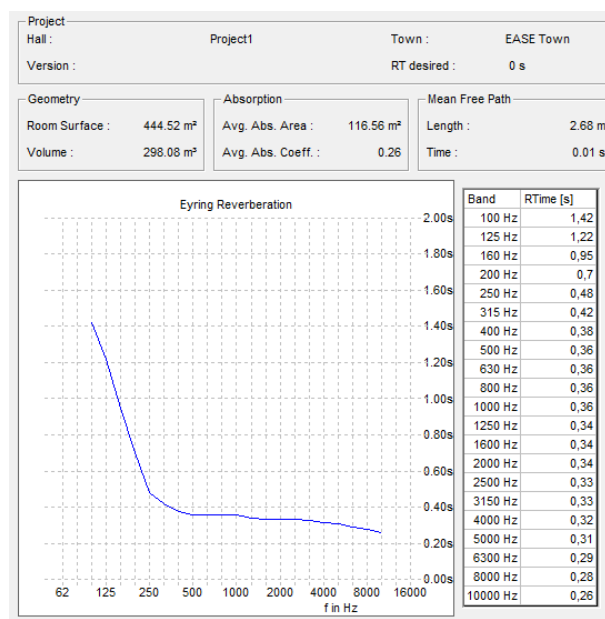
Project
Hall : Project1
Town : EASE Town
Version :
RT desired : 0 s

Geometry
Room Surface : 444.52 m²
Volume : 298.08 m³

Absorption
Avg. Abs. Area : 116.56 m²
Avg. Abs. Coeff. : 0.26

Mean Free Path
Length : 2.68 m
Time : 0.01 s

Eyring Reverberation

2.00s
1.80s
1.60s
1.40s
1.20s
1.00s
0.80s
0.60s
0.40s
0.20s
0.00s

62 125 250 500 1000 2000 4000 8000 16000
f in Hz

| Band | RTime [s] |
|---|---|
| 100 Hz | 1,42 |
| 125 Hz | 1,22 |
| 160 Hz | 0,95 |
| 200 Hz | 0,7 |
| 250 Hz | 0,48 |
| 315 Hz | 0,42 |
| 400 Hz | 0,38 |
| 500 Hz | 0,36 |
| 630 Hz | 0,36 |
| 800 Hz | 0,36 |
| 1000 Hz | 0,36 |
| 1250 Hz | 0,34 |
| 1600 Hz | 0,34 |
| 2000 Hz | 0,34 |
| 2500 Hz | 0,33 |
| 3150 Hz | 0,33 |
| 4000 Hz | 0,32 |
| 5000 Hz | 0,31 |
| 6300 Hz | 0,29 |
| 8000 Hz | 0,28 |
| 10000 Hz | 0,26 |